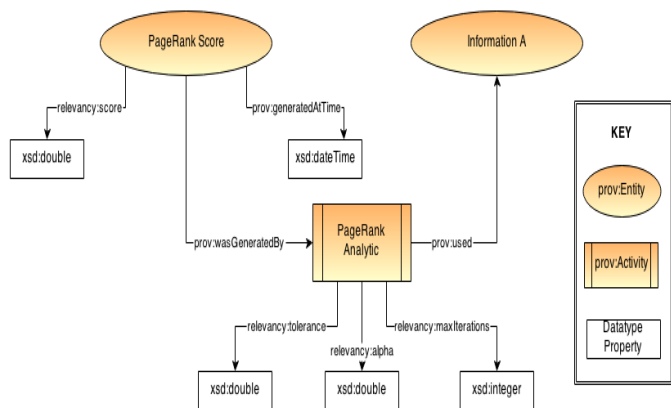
PageRank Score

Information A

relevancy:score

prov:generatedAtTime

xsd:double

xsd:dateTime

prov:wasGeneratedBy

PageRank Analytic

prov:used

relevancy:tolerance

relevancy:alpha

relevancy:maxIterations

xsd:double

xsd:double

xsd:integer

KEY

prov:Entity

prov:Activity

Datatype Property